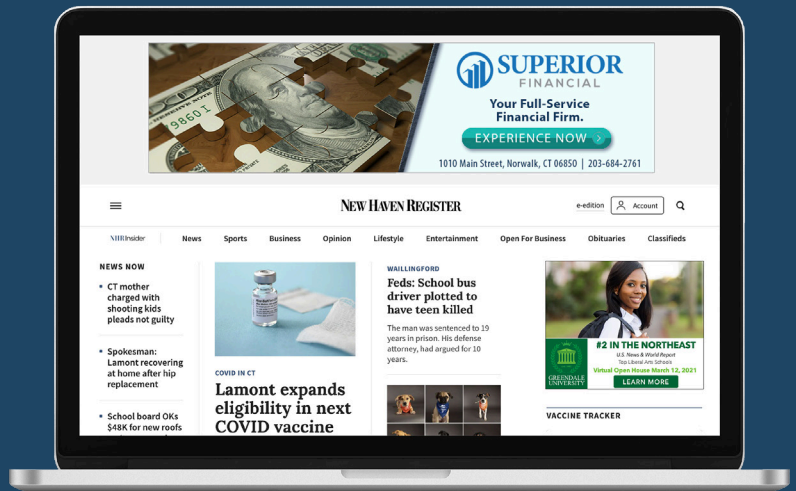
SUPERIOR FINANCIAL

Your Full-Service Financial Firm.

EXPERIENCE NOW

1010 Main Street, Norwalk, CT 06850 | 203-684-2761

New Haven Register

e-edition Account

NHRInsider News Sports Business Opinion Lifestyle Entertainment Open For Business Obituaries Classifieds

NEWS NOW

- CT mother charged with shooting kids pleads not guilty

- Spokesman: Lamont recovering at home after hip replacement

- School board OKs $48K for new roofs

COVID IN CT

Lamont expands eligibility in next COVID vaccine

WALLINGFORD

Feds: School bus driver plotted to have teen killed

The man was sentenced to 19 years in prison. His defense attorney, had argued for 10 years.

#2 IN THE NORTHEAST

U.S. News & World Report Top Liberal Arts Schools

GREENDALE UNIVERSITY

Virtual Open House March 12, 2021

LEARN MORE

VACCINE TRACKER